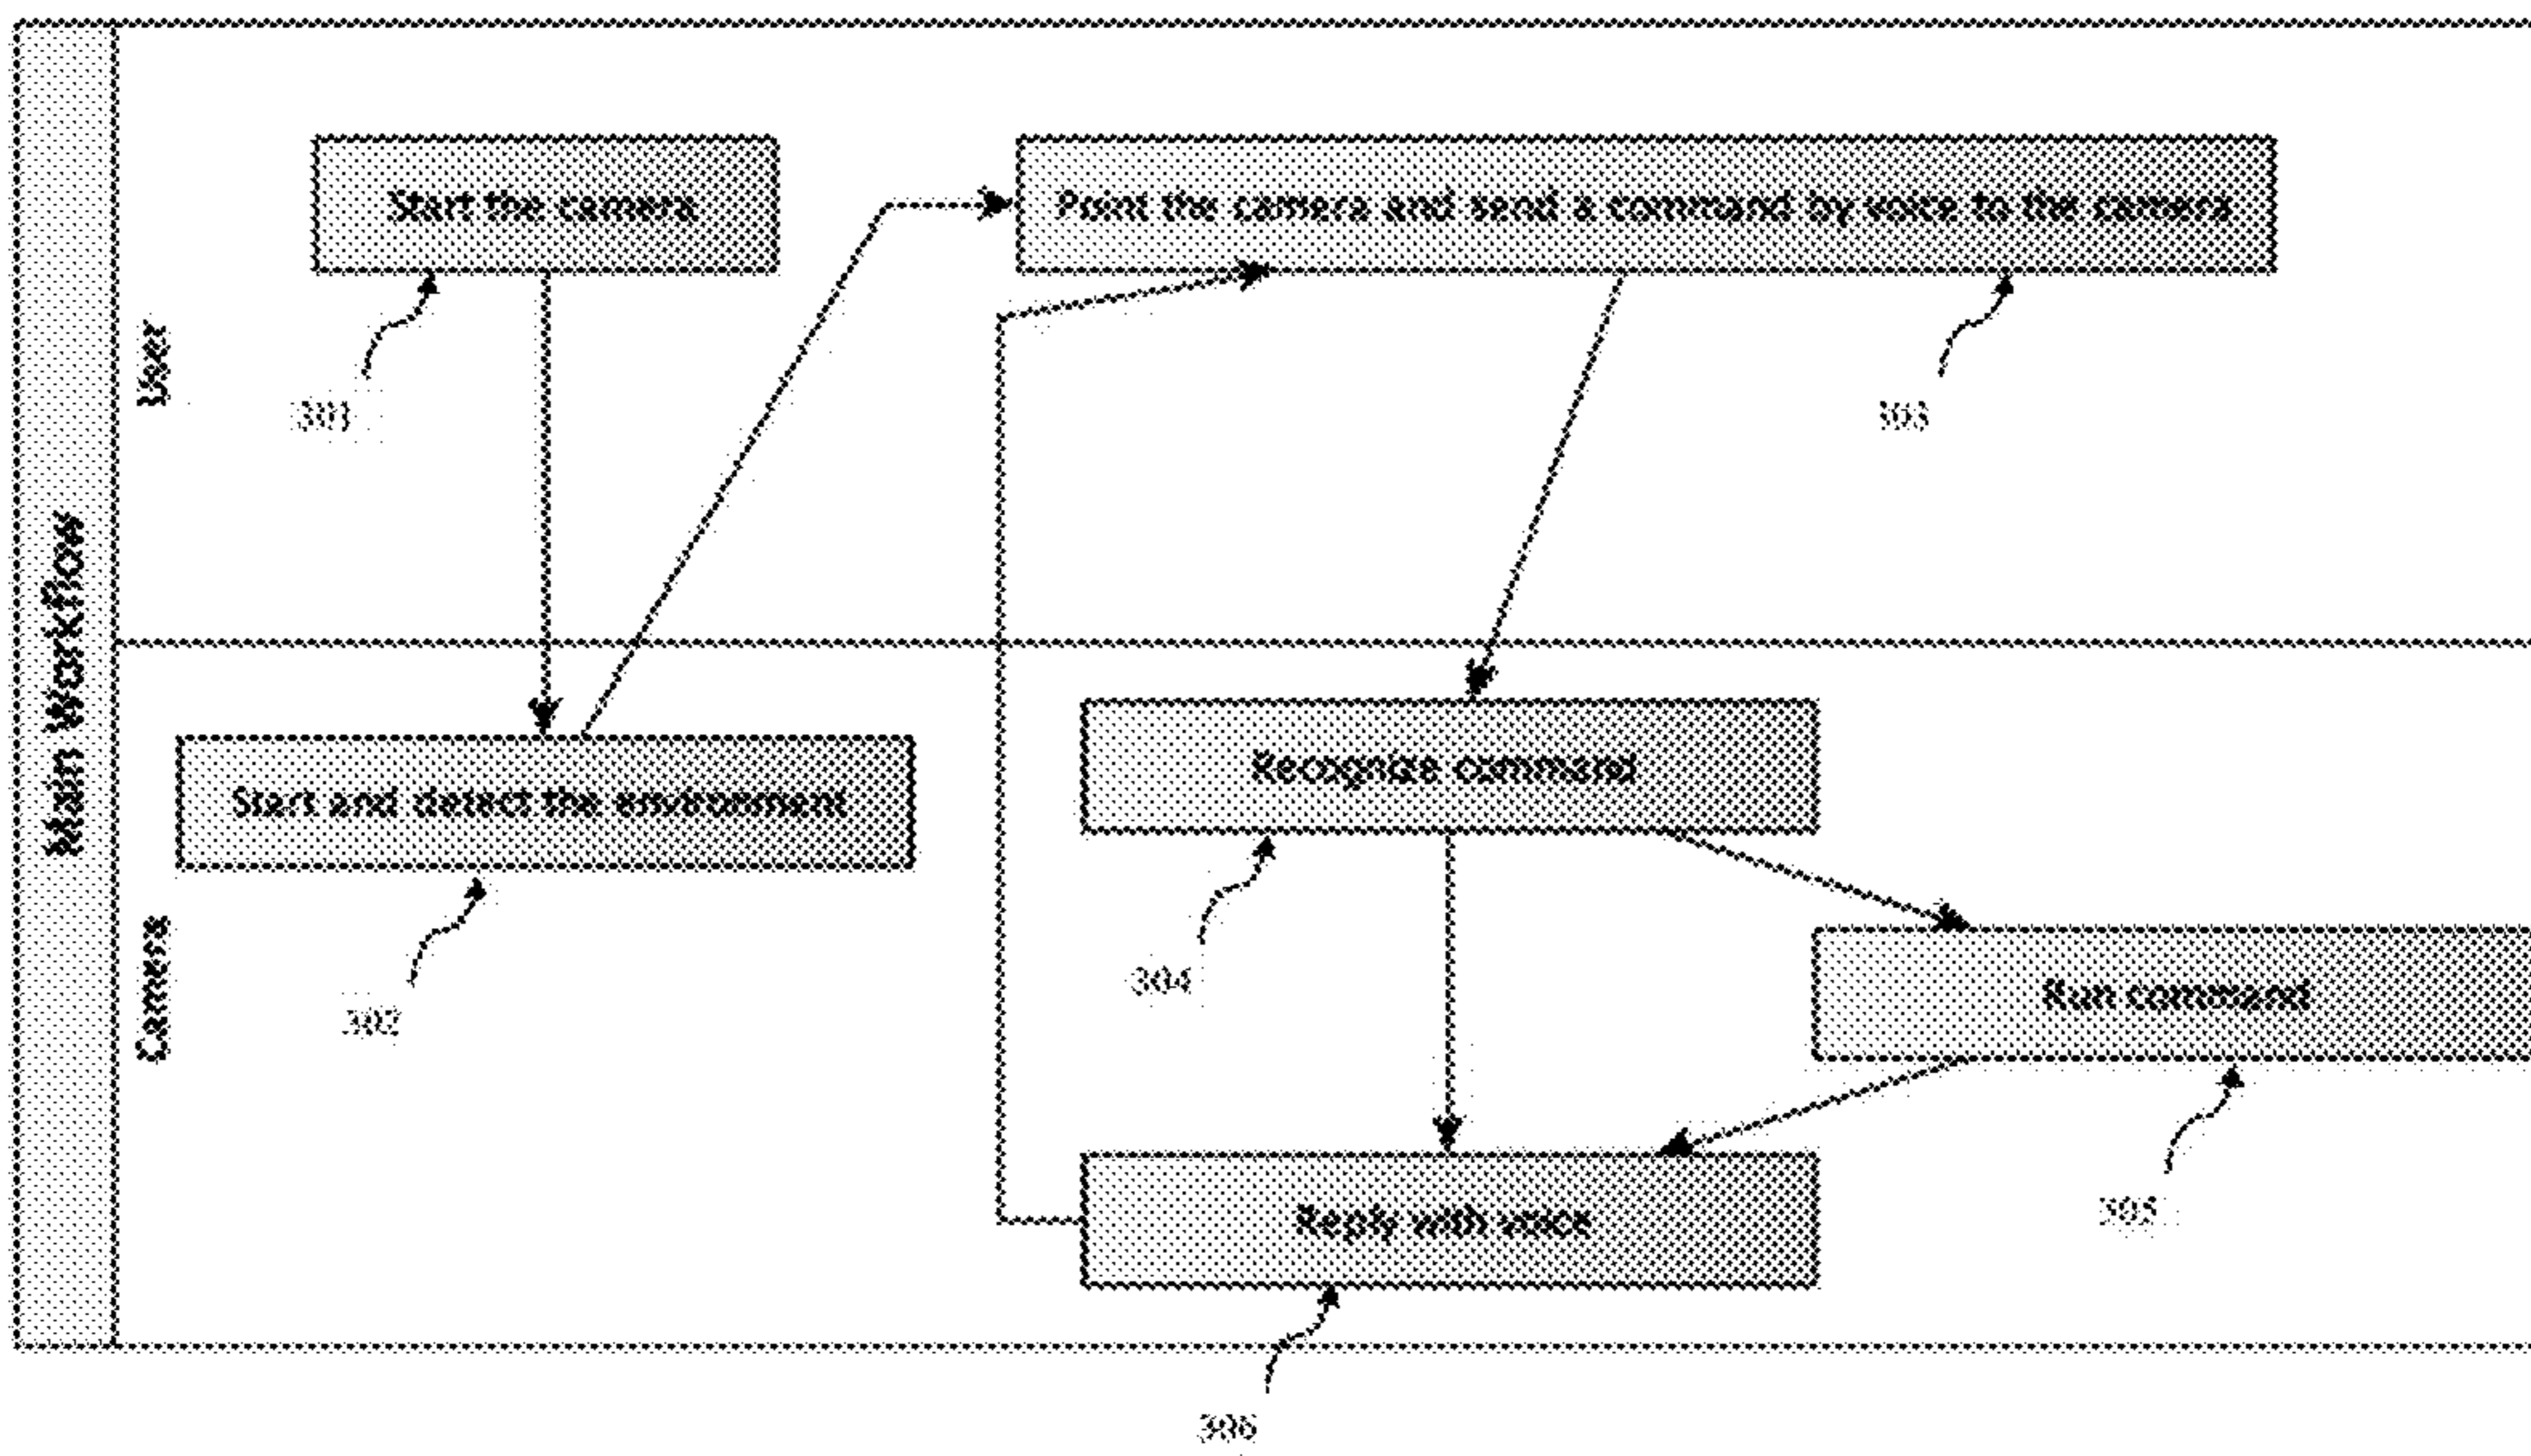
Main Workflow

User

Start the camera

301

Point the camera and send a command by voice to the camera

303

Camera

Start and detect the environment

302

Recognize command

304

Run command

305

Reply with voice

306